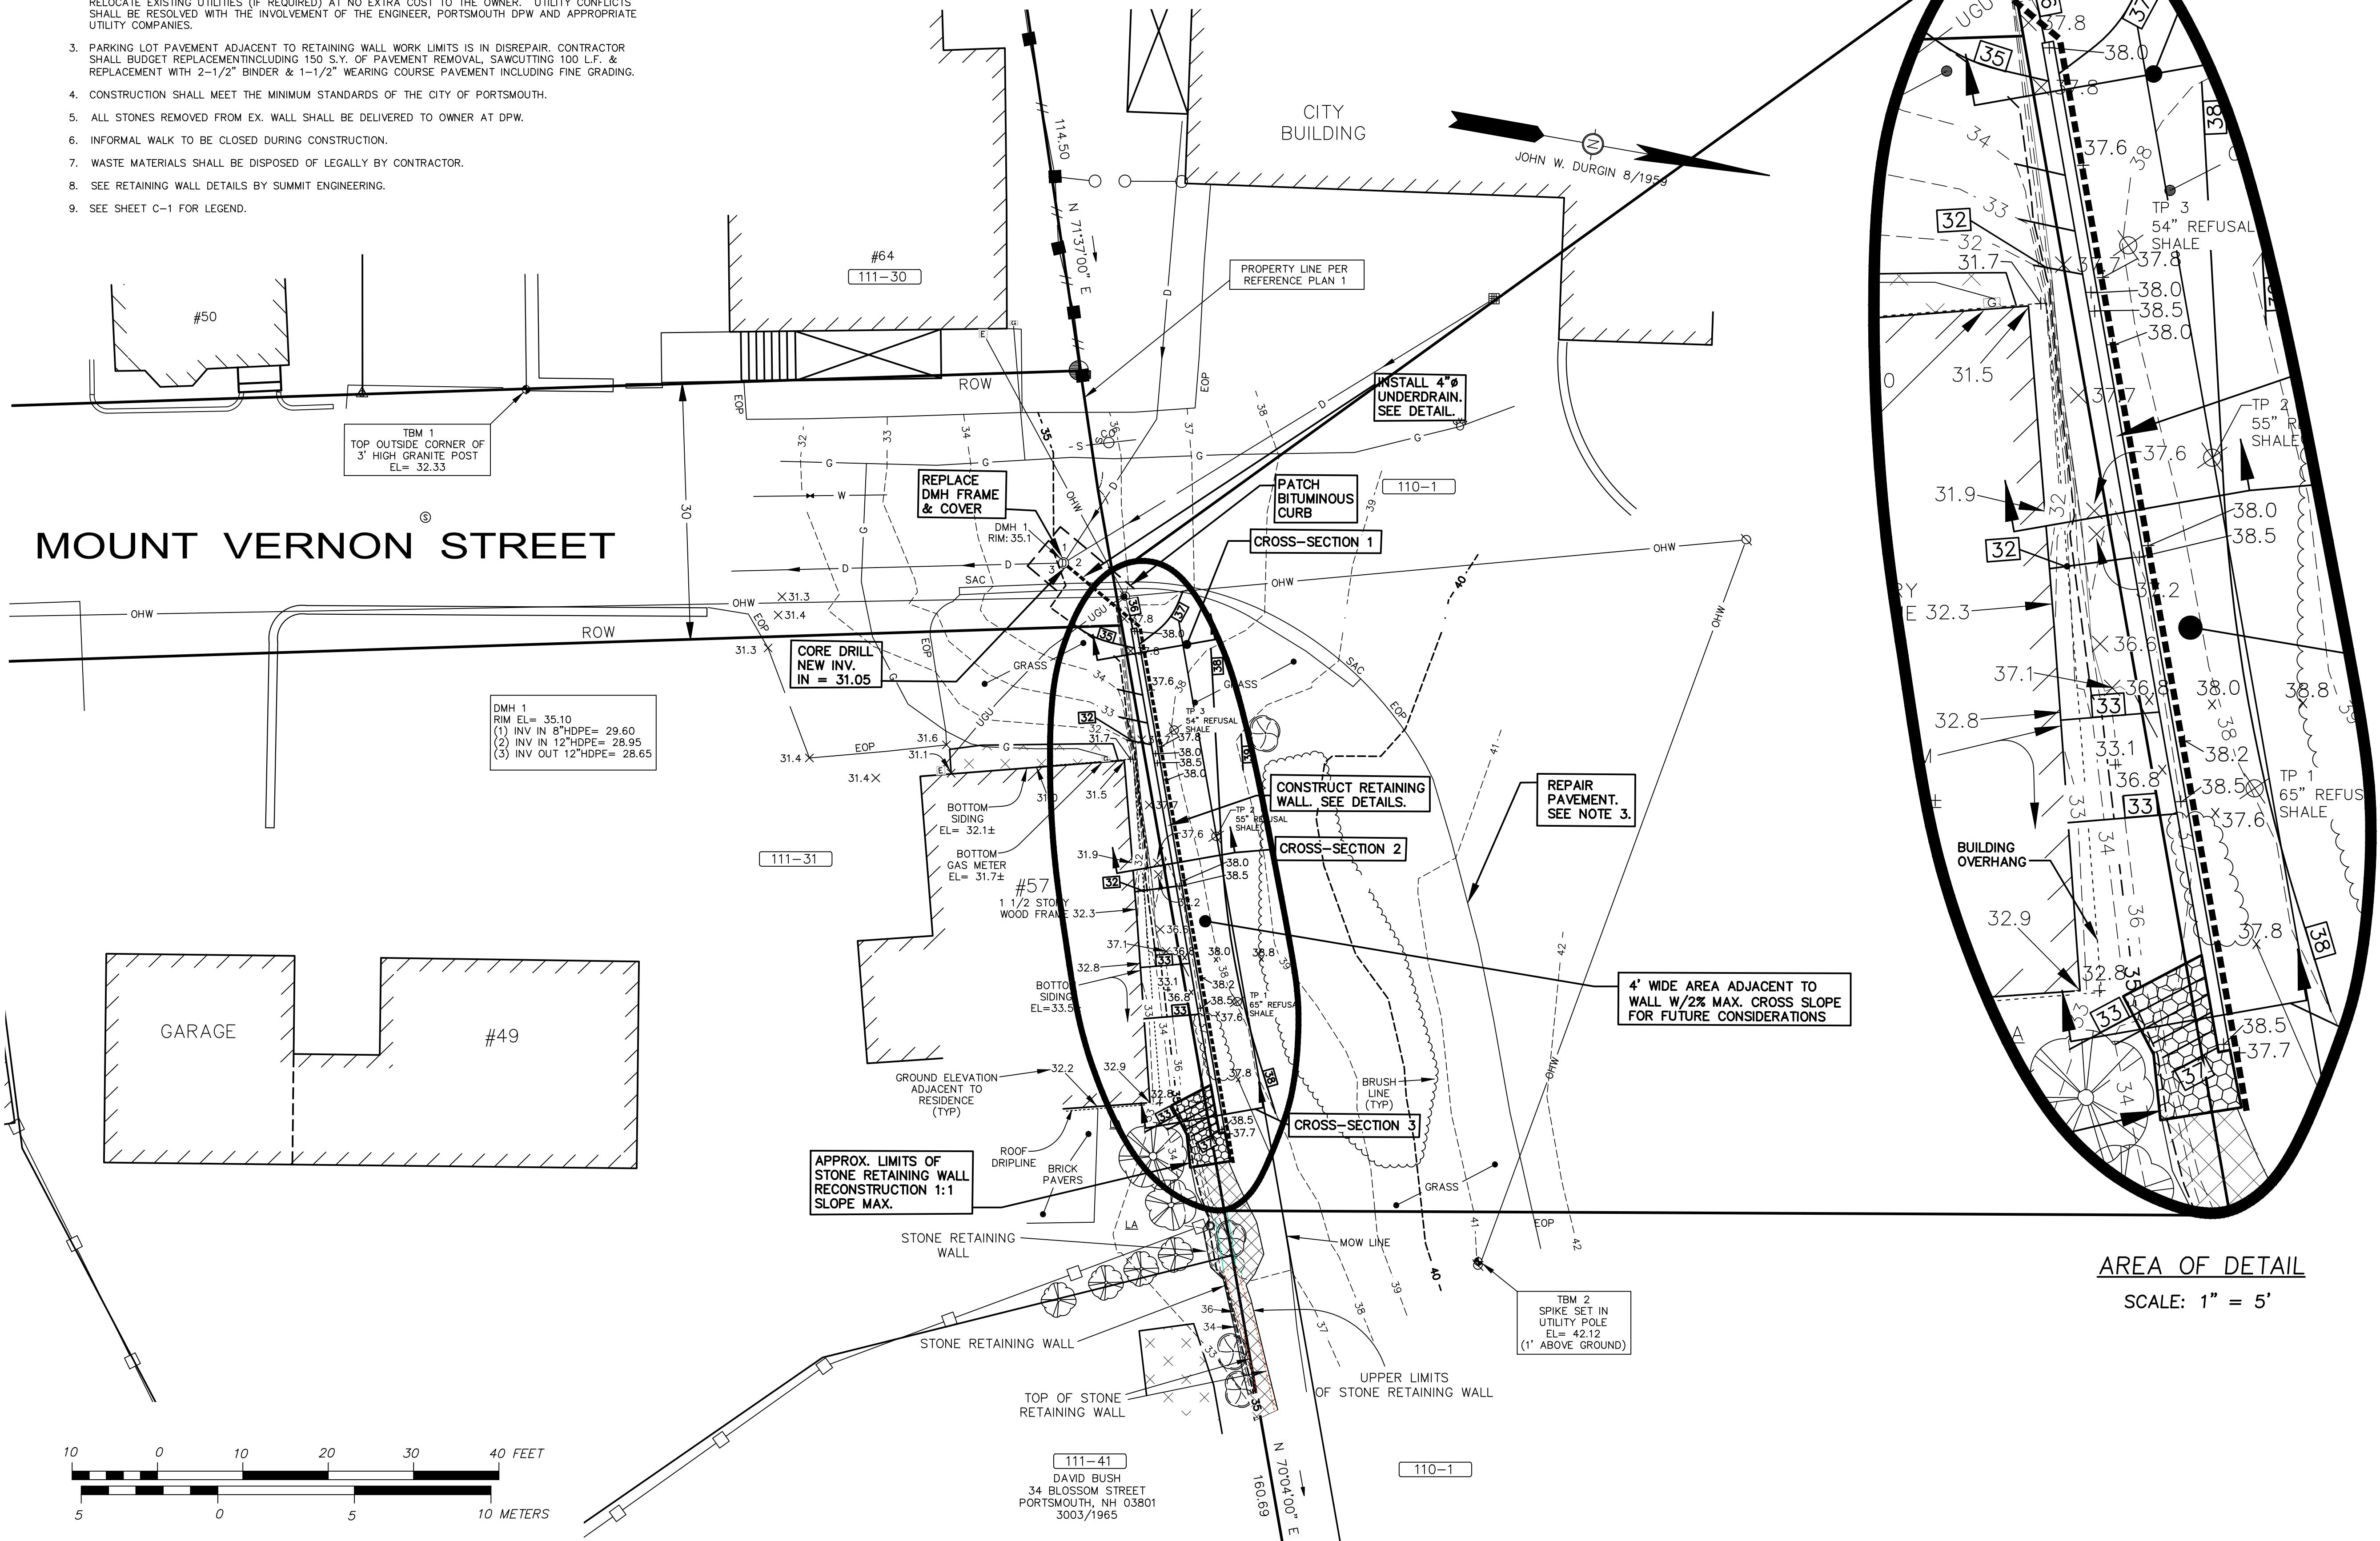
RELOCATE EXISTING UTILITIES (IF REQUIRED) AT NO EXTRA COST TO THE OWNER. UTILITY CONFLICTS SHALL BE RESOLVED WITH THE INVOLVEMENT OF THE ENGINEER, PORTSMOUTH DPW AND APPROPRIATE UTILITY COMPANIES.

3. PARKING LOT PAVEMENT ADJACENT TO RETAINING WALL WORK LIMITS IS IN DISREPAIR. CONTRACTOR SHALL BUDGET REPLACEMENTINCLUDING 150 S.Y. OF PAVEMENT REMOVAL, SAWCUTTING 100 L.F. & REPLACEMENT WITH 2-1/2" BINDER & 1-1/2" WEARING COURSE PAVEMENT INCLUDING FINE GRADING.

4. CONSTRUCTION SHALL MEET THE MINIMUM STANDARDS OF THE CITY OF PORTSMOUTH.

5. ALL STONES REMOVED FROM EX. WALL SHALL BE DELIVERED TO OWNER AT DPW.

6. INFORMAL WALK TO BE CLOSED DURING CONSTRUCTION.

7. WASTE MATERIALS SHALL BE DISPOSED OF LEGALLY BY CONTRACTOR.

8. SEE RETAINING WALL DETAILS BY SUMMIT ENGINEERING.

9. SEE SHEET C-1 FOR LEGEND.

CITY BUILDING

JOHN W. DURGIN 8/1959

114.50

N 71°37'00" E

#64
111-30

#50

PROPERTY LINE PER REFERENCE PLAN 1

ROW

TBM 1
TOP OUTSIDE CORNER OF 3' HIGH GRANITE POST
EL= 32.33

INSTALL 4"ø UNDERDRAIN. SEE DETAIL.

REPLACE DMH FRAME & COVER

PATCH BITUMINOUS CURB

110-1

CROSS-SECTION 1

MOUNT VERNON STREET

30

DMH 1
RIM: 35.1

OHW

ROW

CORE DRILL NEW INV. IN = 31.05

DMH 1
RIM EL= 35.10
(1) INV IN 8"HDPE= 29.60
(2) INV IN 12"HDPE= 28.95
(3) INV OUT 12"HDPE= 28.65

GRASS

TP 3
54" REFUSAL SHALE

BOTTOM SIDING
EL= 32.1±

BOTTOM GAS METER
EL= 31.7±

CONSTRUCT RETAINING WALL. SEE DETAILS.

CROSS-SECTION 2

REPAIR PAVEMENT. SEE NOTE 3.

111-31

#57
1 1/2 STORY WOOD FRAME

4' WIDE AREA ADJACENT TO WALL W/2% MAX. CROSS SLOPE FOR FUTURE CONSIDERATIONS

GARAGE

#49

BOTTOM SIDING
EL=33.5

GROUND ELEVATION ADJACENT TO RESIDENCE (TYP)

BRUSH LINE (TYP)

CROSS-SECTION 3

APPROX. LIMITS OF STONE RETAINING WALL RECONSTRUCTION 1:1 SLOPE MAX.

ROOF DRIPLINE

BRICK PAVERS

GRASS

STONE RETAINING WALL

MOW LINE

STONE RETAINING WALL

UPPER LIMITS OF STONE RETAINING WALL

TBM 2
SPIKE SET IN UTILITY POLE
EL= 42.12
(1' ABOVE GROUND)

TOP OF STONE RETAINING WALL

111-41
DAVID BUSH
34 BLOSSOM STREET
PORTSMOUTH, NH 03801
3003/1965

N 70°04'00" E
160.69

110-1

10 0 10 20 30 40 FEET
5 0 5 10 METERS

TP 3
54" REFUSAL SHALE

TP 2
55" R
SHALE

TP 1
65" REFUS
SHALE

BUILDING OVERHANG

AREA OF DETAIL
SCALE: 1" = 5'